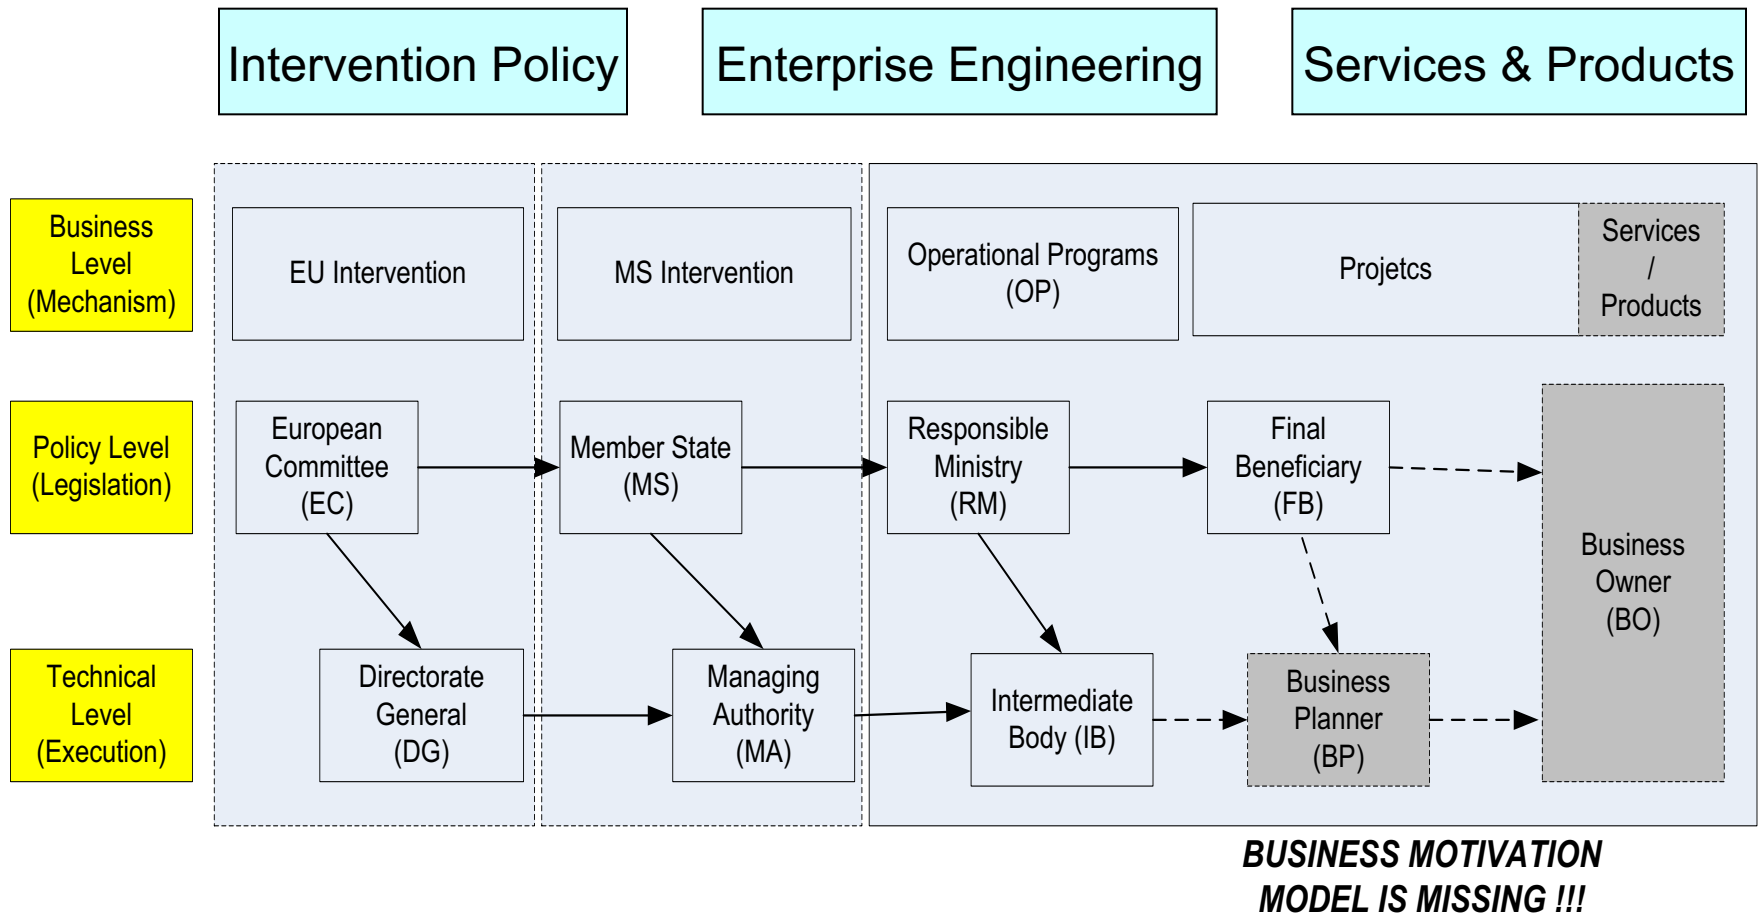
Intervention Policy

Enterprise Engineering

Services & Products

Business Level (Mechanism)

Policy Level (Legislation)

Technical Level (Execution)

EU Intervention

MS Intervention

Operational Programs (OP)

Projetcs

Services / Products

European Committee (EC)

Member State (MS)

Responsible Ministry (RM)

Final Beneficiary (FB)

Business Owner (BO)

Directorate General (DG)

Managing Authority (MA)

Intermediate Body (IB)

Business Planner (BP)

BUSINESS MOTIVATION MODEL IS MISSING !!!